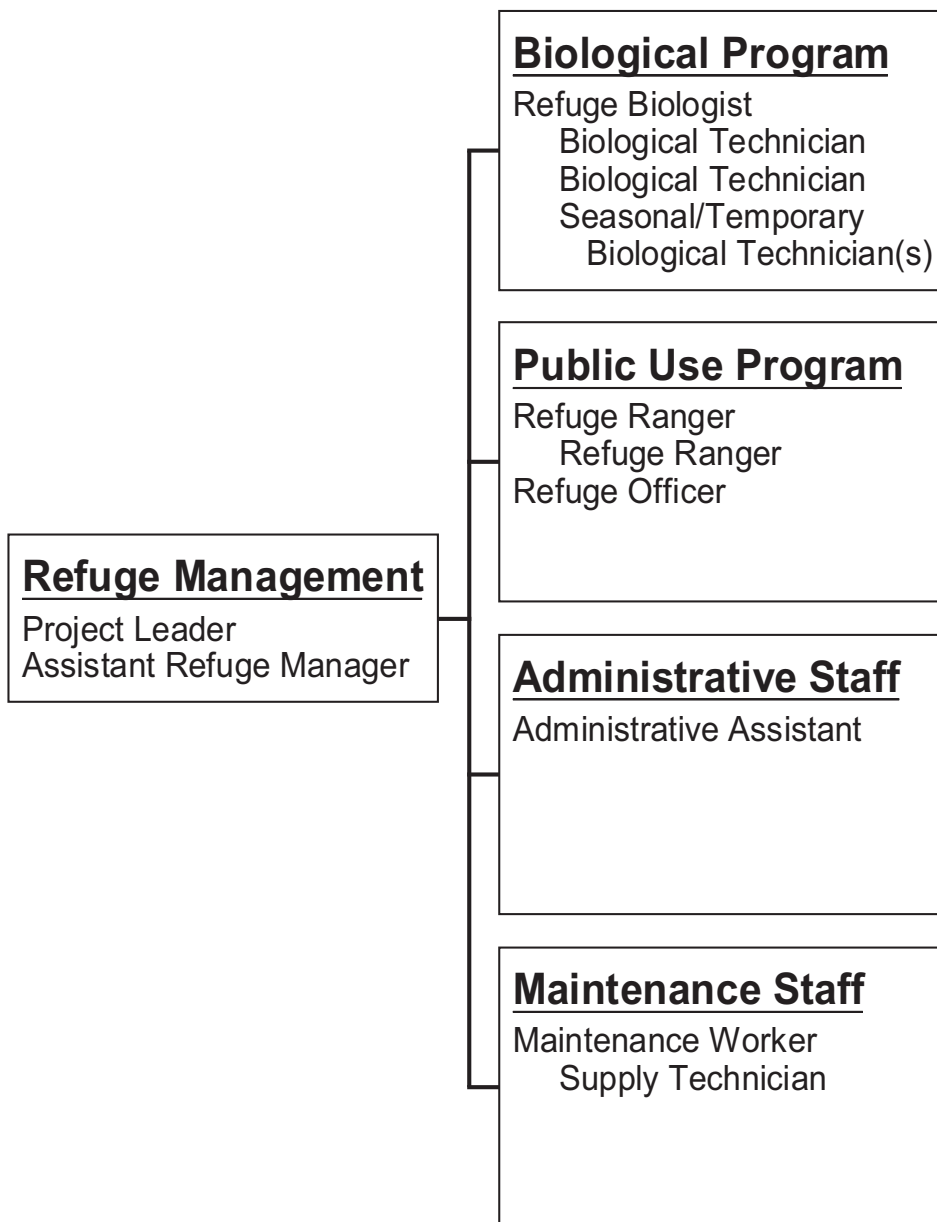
Refuge Management
Project Leader
Assistant Refuge Manager

Biological Program
Refuge Biologist
Biological Technician
Biological Technician
Seasonal/Temporary
Biological Technician(s)

Public Use Program
Refuge Ranger
Refuge Ranger
Refuge Officer

Administrative Staff
Administrative Assistant

Maintenance Staff
Maintenance Worker
Supply Technician